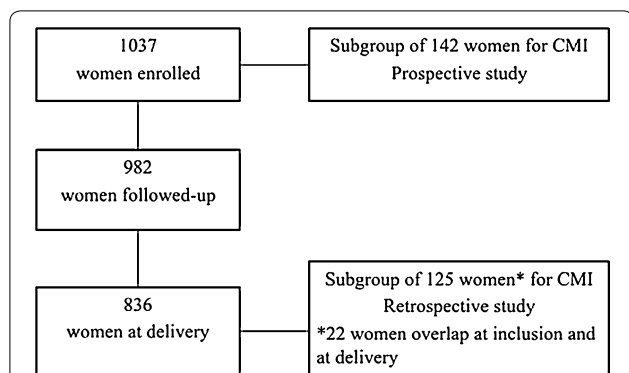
1037
women enrolled

Subgroup of 142 women for CMI
Prospective study

982
women followed-up

836
women at delivery

Subgroup of 125 women* for CMI
Retrospective study
*22 women overlap at inclusion and at delivery